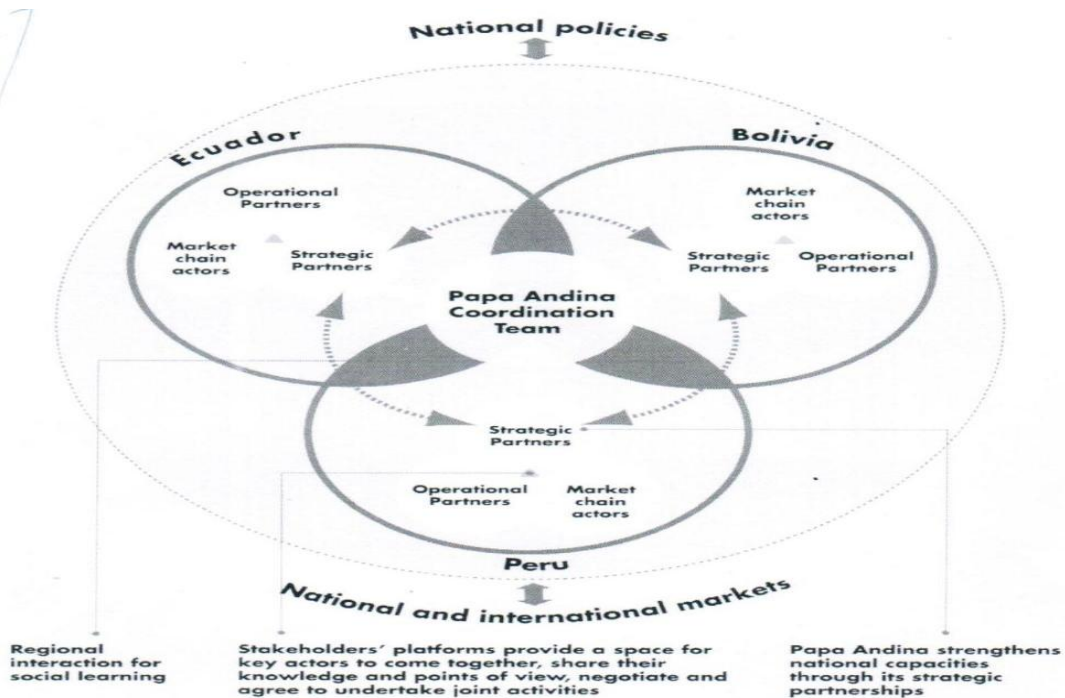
National policies

Ecuador

Operational Partners

Market chain actors

Strategic Partners

Bolivia

Market chain actors

Strategic Partners

Operational Partners

Papa Andina Coordination Team

Strategic Partners

Operational Partners

Market chain actors

Peru

National and international markets

Regional interaction for social learning

Stakeholders' platforms provide a space for key actors to come together, share their knowledge and points of view, negotiate and agree to undertake joint activities

Papa Andina strengthens national capacities through its strategic partnerships